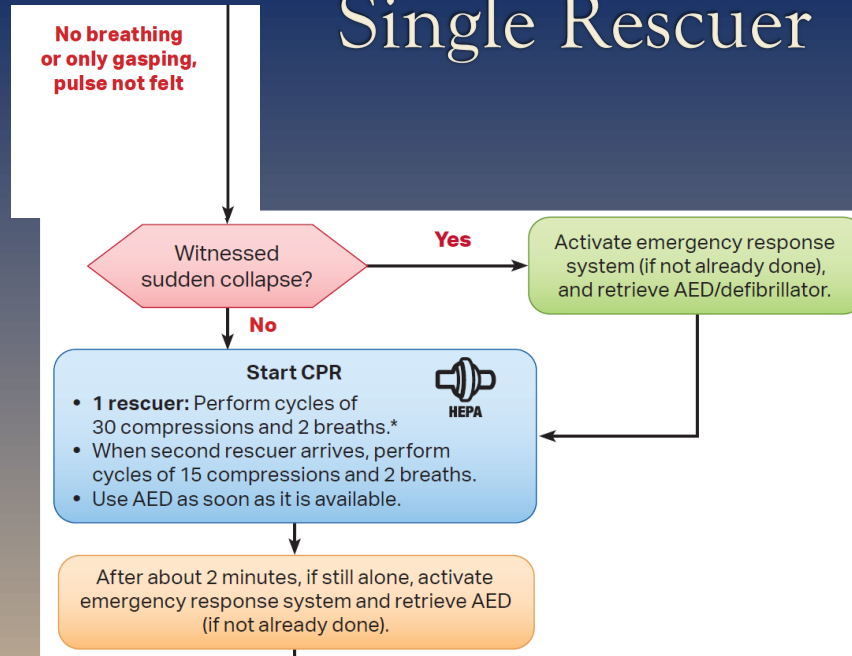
Single Rescuer

No breathing or only gasping, pulse not felt

Witnessed sudden collapse?

Yes

Activate emergency response system (if not already done), and retrieve AED/defibrillator.

No

Start CPR

HEPA

• **1 rescuer:** Perform cycles of 30 compressions and 2 breaths.*
• When second rescuer arrives, perform cycles of 15 compressions and 2 breaths.
• Use AED as soon as it is available.

After about 2 minutes, if still alone, activate emergency response system and retrieve AED (if not already done).